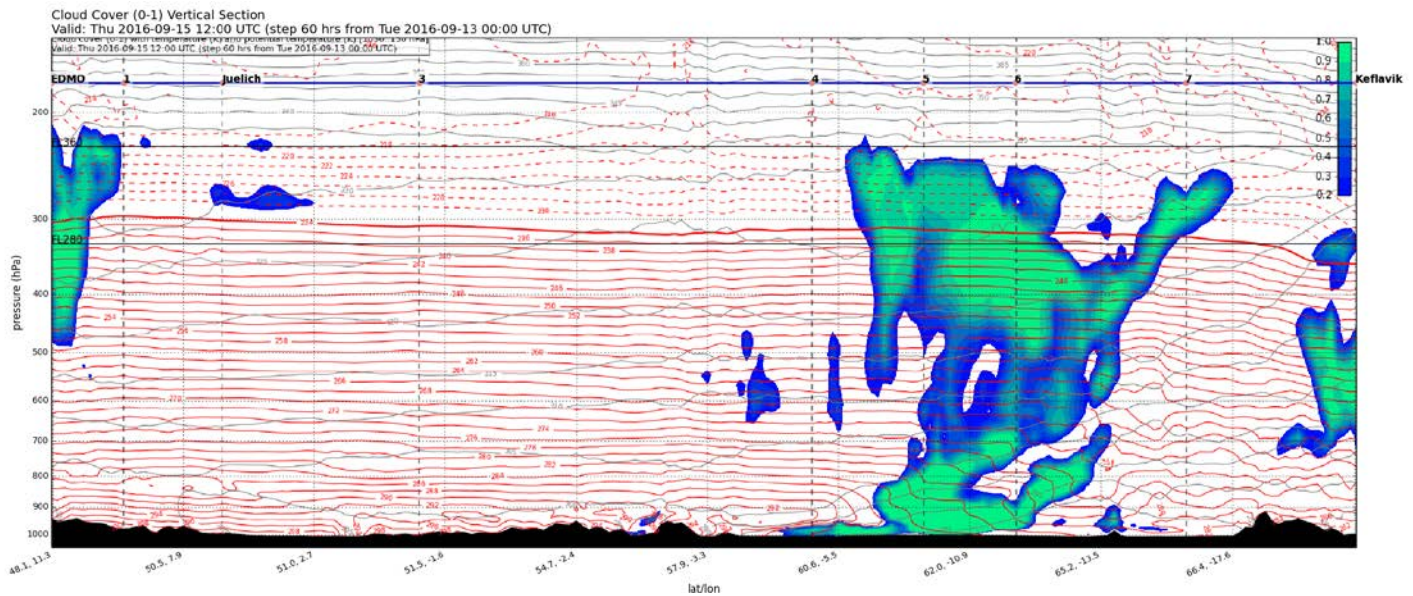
Cloud Cover (0-1) Vertical Section
Valid: Thu 2016-09-15 12:00 UTC (step 60 hrs from Tue 2016-09-13 00:00 UTC)
Cloud Cover (0-1) with temperature (K) and potential temperature (K) [1050-150 hPa]
Valid: Thu 2016-09-15 12:00 UTC (step 60 hrs from Tue 2016-09-13 00:00 UTC)

EDMO 1 Juelich 3 4 5 6 7 Keflavik

FL360
FL280

pressure (hPa)
200
300
400
500
600
700
800
900
1000

1.0
0.9
0.8
0.7
0.6
0.5
0.4
0.3
0.2

48.1, 11.3
50.5, 7.9
51.0, 2.7
51.5, -1.6
54.7, -2.4
57.9, -3.3
60.6, -5.5
62.0, -10.9
65.2, -13.5
66.4, -17.6
lat/lon